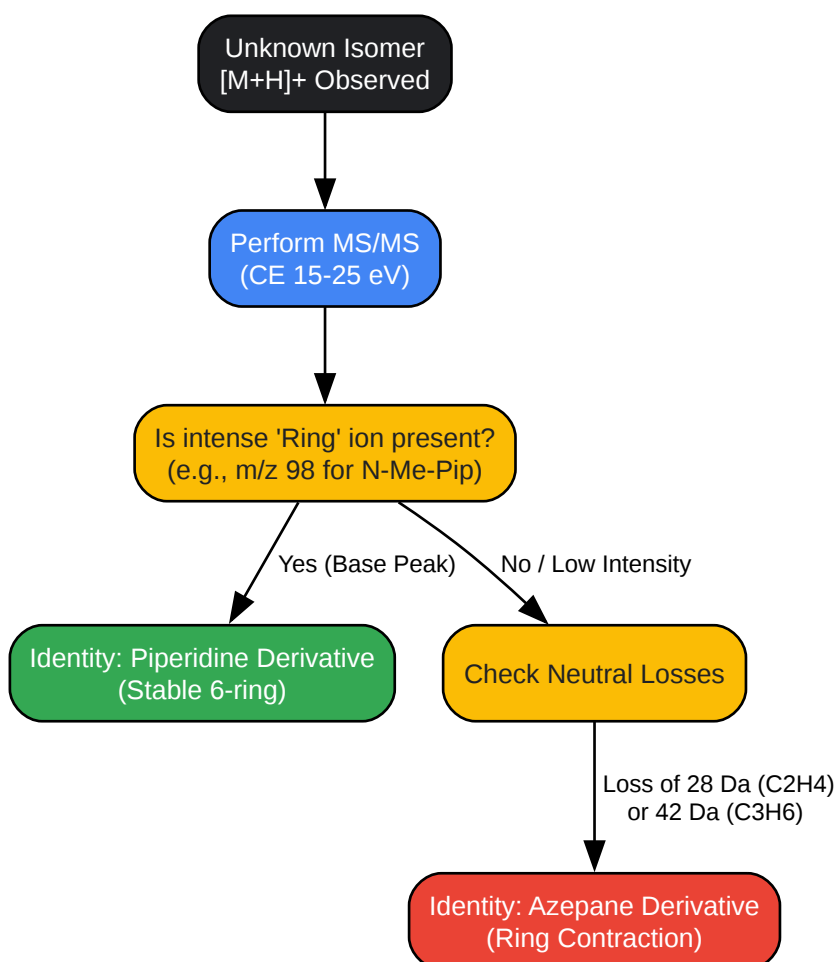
Unknown Isomer
[M+H]+ Observed

Perform MS/MS
(CE 15-25 eV)

Is intense 'Ring' ion present?
(e.g., m/z 98 for N-Me-Pip)

Yes (Base Peak)

No / Low Intensity

Identity: Piperidine Derivative
(Stable 6-ring)

Check Neutral Losses

Loss of 28 Da (C2H4)
or 42 Da (C3H6)

Identity: Azepane Derivative
(Ring Contraction)